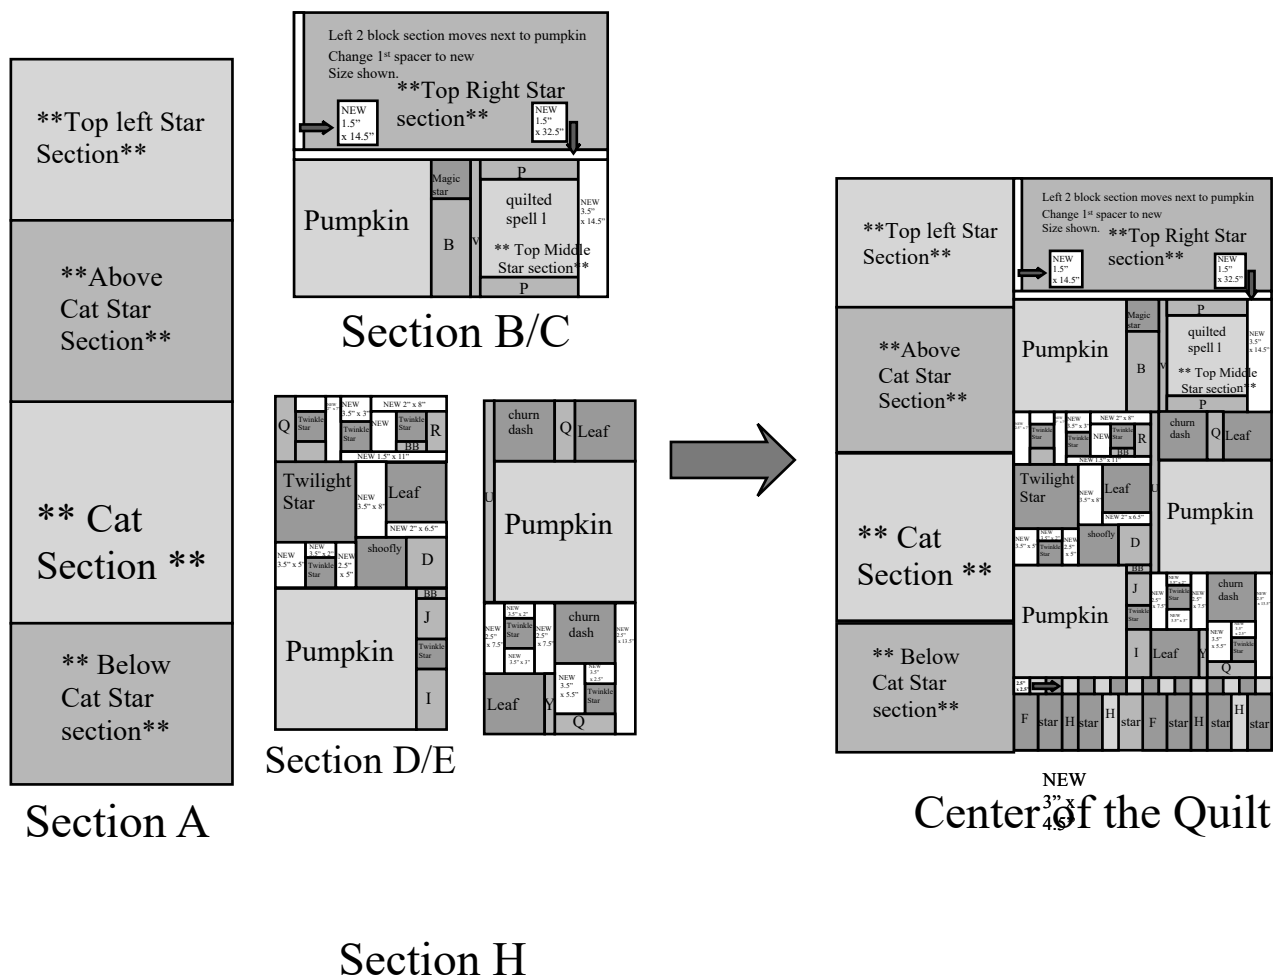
**Top left Star Section**

**Above Cat Star Section**

** Cat Section **

** Below Cat Star section**

Section A

Left 2 block section moves next to pumpkin
Change 1st spacer to new Size shown.

**Top Right Star section**

NEW 1.5" x 14.5"

NEW 1.5" x 32.5"

Pumpkin

Magic star

B

V

P

quilted spell 1

** Top Middle Star section**

P

NEW 3.5" x 14.5"

Section B/C

Q

Twinkle Star

NEW 3.5" x 3"

NEW

Twinkle Star

NEW 2" x 8"

Twinkle Star

BB

R

NEW 1.5" x 11"

Twilight Star

NEW 3.5" x 8"

Leaf

NEW 2" x 6.5"

NEW 3.5" x 5"

NEW 3.5" x 2"

Twinkle Star

NEW 2.5" x 5"

shoofly

D

BB

Pumpkin

J

Twinkle Star

I

Section D/E

churn dash

Q

Leaf

U

Pumpkin

NEW 2.5" x 7.5"

NEW 3.5" x 2"

Twinkle Star

NEW 3.5" x 3"

NEW 2.5" x 7.5"

churn dash

NEW 2.5" x 13.5"

NEW 3.5" x 5.5"

NEW 3.5" x 2.5"

Twinkle Star

Leaf

Y

Q

Left 2 block section moves next to pumpkin
Change 1st spacer to new Size shown.

**Top left Star Section**

**Top Right Star section**

NEW 1.5" x 14.5"

NEW 1.5" x 32.5"

**Above Cat Star Section**

Pumpkin

Magic star

B

V

P

quilted spell 1

** Top Middle Star section**

P

NEW 3.5" x 14.5"

Twinkle Star

NEW 3.5" x 3"

NEW 2" x 8"

Twinkle Star

NEW

Twinkle Star

BB

R

churn dash

Q

Leaf

NEW 1.5" x 11"

** Cat Section **

Twilight Star

NEW 3.5" x 8"

Leaf

U

Pumpkin

NEW 2" x 6.5"

NEW 3.5" x 5"

Twinkle Star

NEW 2.5" x 5"

shoofly

D

BB

Pumpkin

J

Twinkle Star

NEW

Twinkle Star

NEW 2.5" x 7.5"

churn dash

I

Leaf

Y

Twinkle Star

Q

** Below Cat Star section**

F

star

H

star

H

star

F

star

H

star

H

star

NEW 3" x 4.5"

Center of the Quilt

Section H